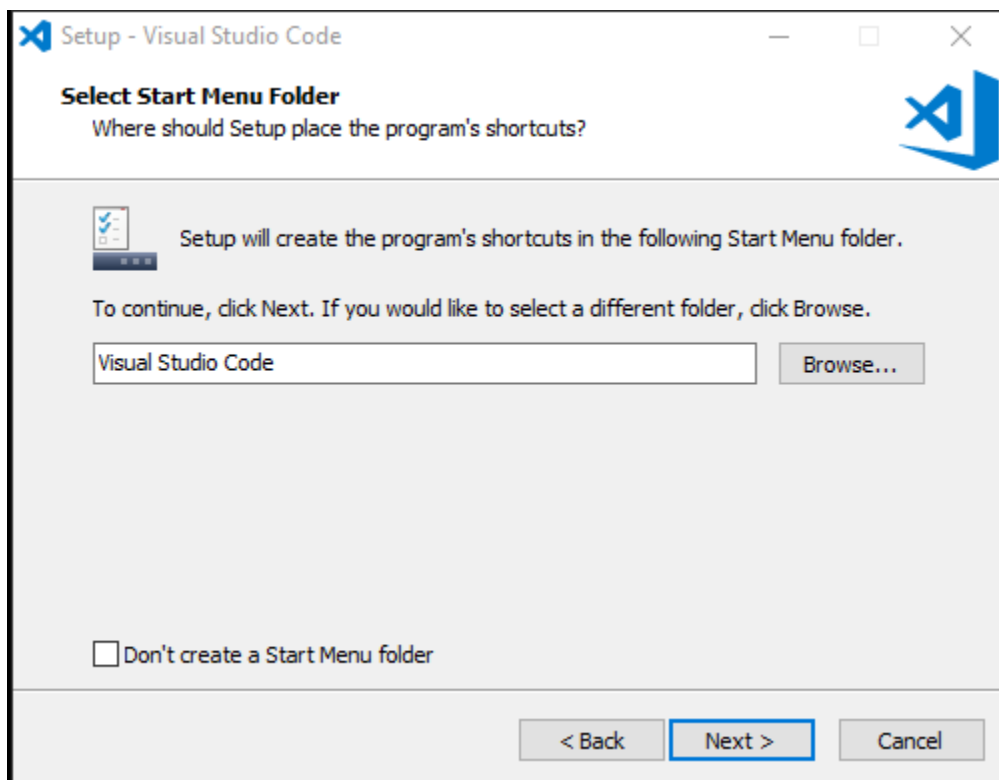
Setup - Visual Studio Code

Select Start Menu Folder
Where should Setup place the program's shortcuts?

Setup will create the program's shortcuts in the following Start Menu folder.

To continue, click Next. If you would like to select a different folder, click Browse.

Visual Studio Code

Browse...

Don't create a Start Menu folder

< Back

Next >

Cancel